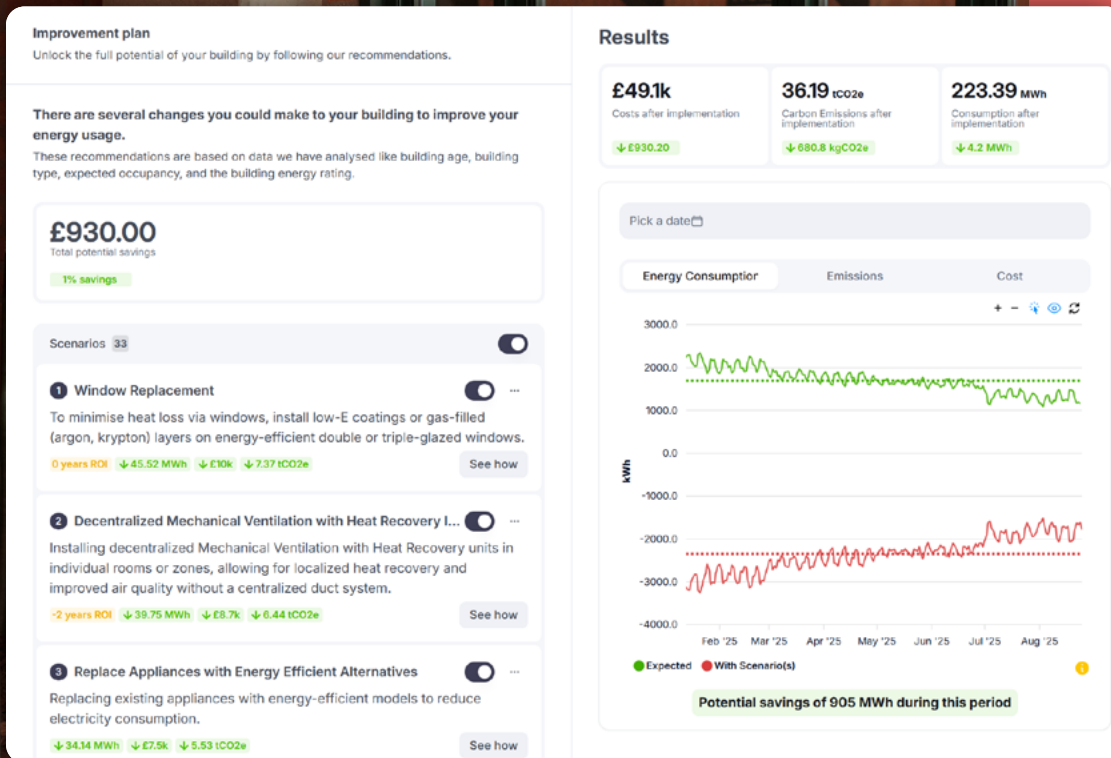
Improvement plan
Unlock the full potential of your building by following our recommendations.

There are several changes you could make to your building to improve your energy usage.
These recommendations are based on data we have analysed like building age, building type, expected occupancy, and the building energy rating.

£930.00
Total potential savings
1% savings

Scenarios 33

1 Window Replacement
To minimise heat loss via windows, install low-E coatings or gas-filled (argon, krypton) layers on energy-efficient double or triple-glazed windows.
0 years ROI ↓45.52 MWh ↓£10k ↓7.37 tCO2e
See how

2 Decentralized Mechanical Ventilation with Heat Recovery I...
Installing decentralized Mechanical Ventilation with Heat Recovery units in individual rooms or zones, allowing for localized heat recovery and improved air quality without a centralized duct system.
-2 years ROI ↓39.75 MWh ↓£8.7k ↓6.44 tCO2e
See how

3 Replace Appliances with Energy Efficient Alternatives
Replacing existing appliances with energy-efficient models to reduce electricity consumption.
↓34.14 MWh ↓£7.5k ↓5.53 tCO2e
See how

Results

£49.1k
Costs after implementation
↓£930.20

36.19 tCO2e
Carbon Emissions after implementation
↓680.8 kgCO2e

223.39 MWh
Consumption after implementation
↓4.2 MWh

Pick a date

Energy Consumption | Emissions | Cost

+ −

3000.0
2000.0
1000.0
0.0
-1000.0
-2000.0
-3000.0
-4000.0
kWh
Feb '25 Mar '25 Apr '25 May '25 Jun '25 Jul '25 Aug '25

Expected With Scenario(s)

Potential savings of 905 MWh during this period